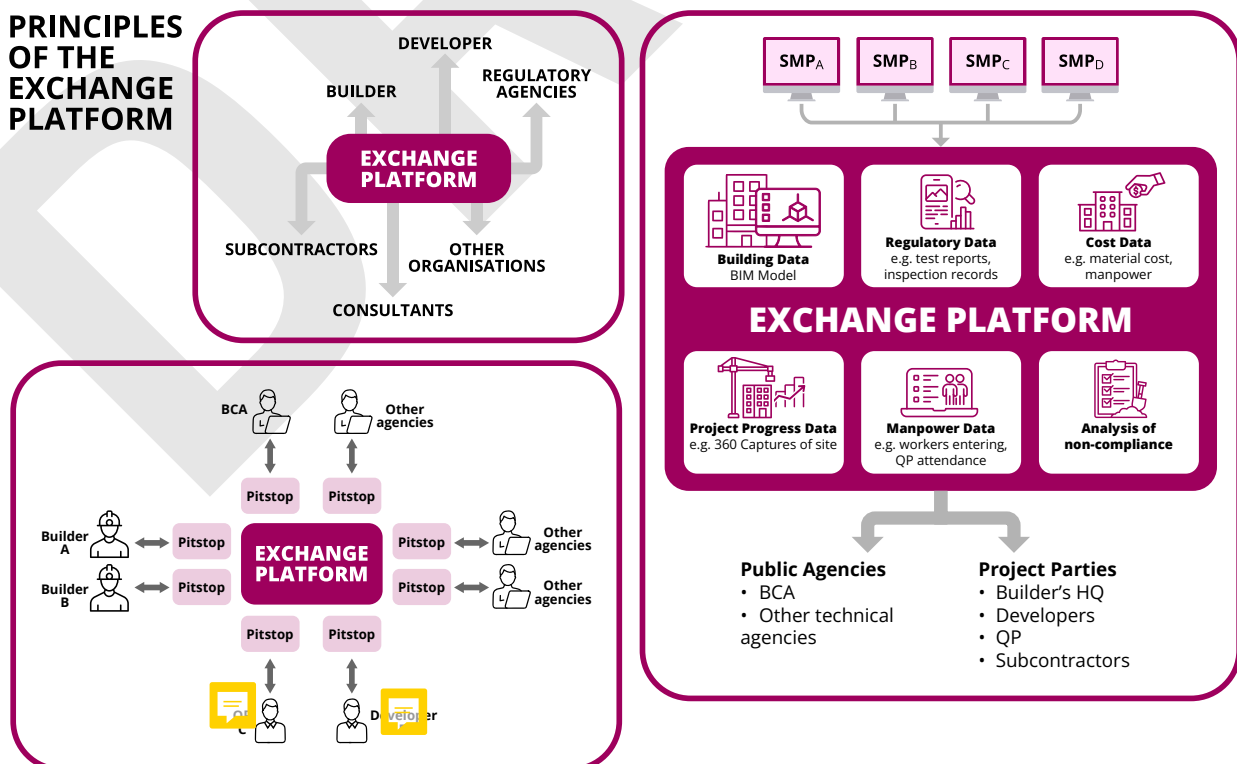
PRINCIPLES OF THE EXCHANGE PLATFORM

DEVELOPER
BUILDER
REGULATORY AGENCIES
EXCHANGE PLATFORM
SUBCONTRACTORS
OTHER ORGANISATIONS
CONSULTANTS

BCA
Other agencies
Pitstop
Pitstop
Builder A
Pitstop
EXCHANGE PLATFORM
Pitstop
Other agencies
Builder B
Pitstop
Pitstop
Other agencies
Pitstop
Pitstop
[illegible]
Developer

$SMP_A$
$SMP_B$
$SMP_C$
$SMP_D$

Building Data
BIM Model

Regulatory Data
e.g. test reports, inspection records

Cost Data
e.g. material cost, manpower

EXCHANGE PLATFORM

Project Progress Data
e.g. 360 Captures of site

Manpower Data
e.g. workers entering, QP attendance

Analysis of non-compliance

Public Agencies
• BCA
• Other technical agencies

Project Parties
• Builder's HQ
• Developers
• QP
• Subcontractors